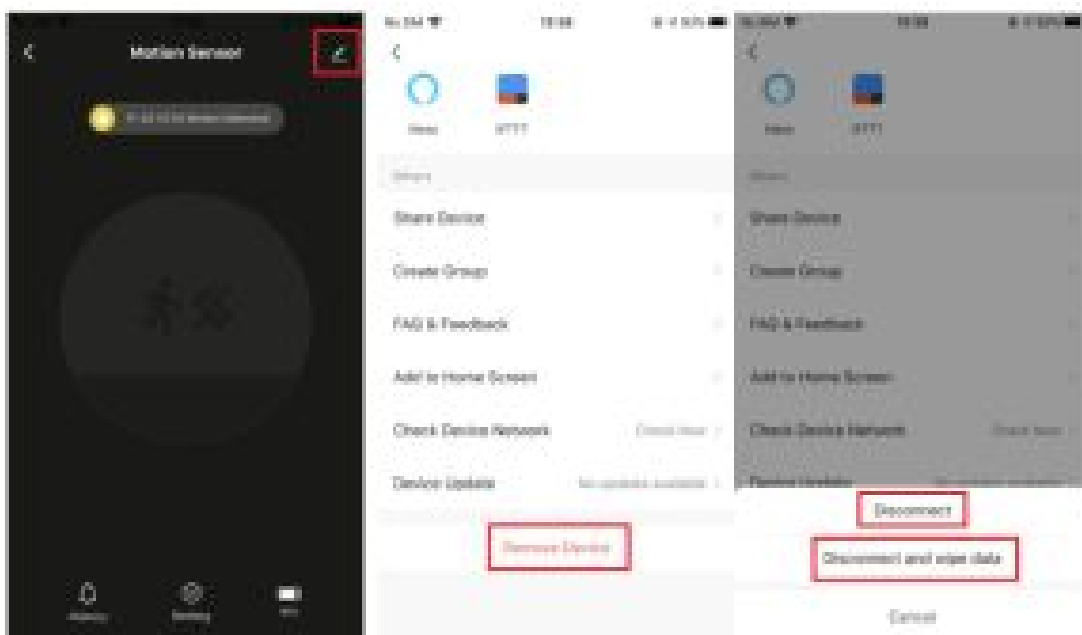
Motion Sensor

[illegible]

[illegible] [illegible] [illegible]

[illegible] 19:58 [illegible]

Alexa IFTTT

Others

Share Device

Create Group

FAQ & Feedback

Add to Home Screen

Check Device Network Check Now

Device Update No updates available

Remove Device

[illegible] 19:58 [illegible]

Alexa IFTTT

Others

Share Device

Create Group

FAQ & Feedback

Add to Home Screen

Check Device Network Check Now

Device Update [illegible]

Disconnect

Disconnect and wipe data

Cancel